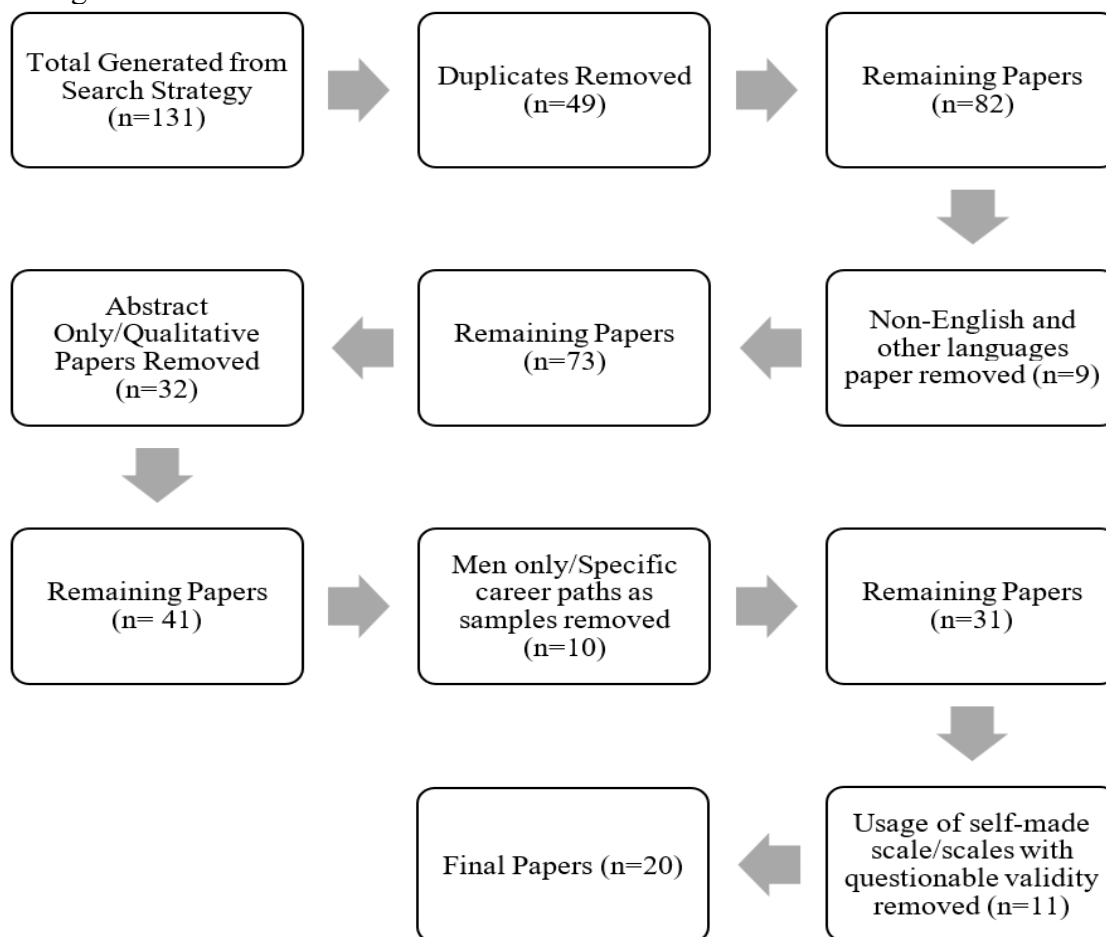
Total Generated from Search Strategy (n=131)

Duplicates Removed (n=49)

Remaining Papers (n=82)

Non-English and other languages paper removed (n=9)

Remaining Papers (n=73)

Abstract Only/Qualitative Papers Removed (n=32)

Remaining Papers (n= 41)

Men only/Specific career paths as samples removed (n=10)

Remaining Papers (n=31)

Usage of self-made scale/scales with questionable validity removed (n=11)

Final Papers (n=20)